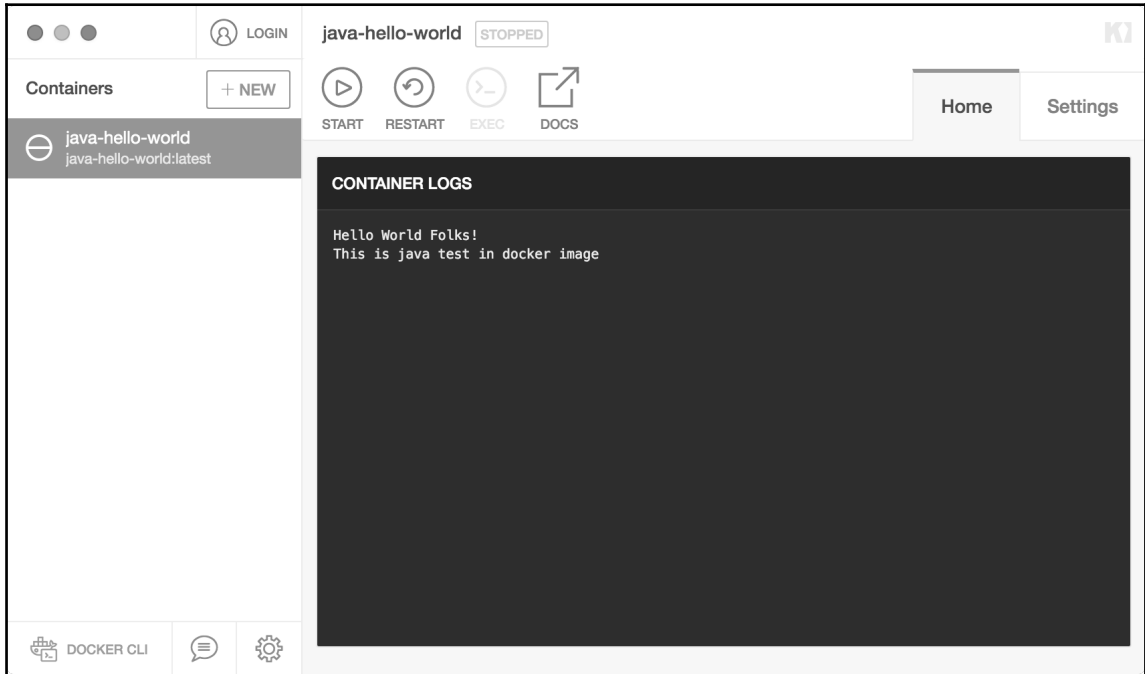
LOGIN

java-hello-world STOPPED

Containers + NEW

java-hello-world
java-hello-world:latest

START RESTART EXEC DOCS

Home Settings

CONTAINER LOGS

Hello World Folks!
This is java test in docker image

DOCKER CLI